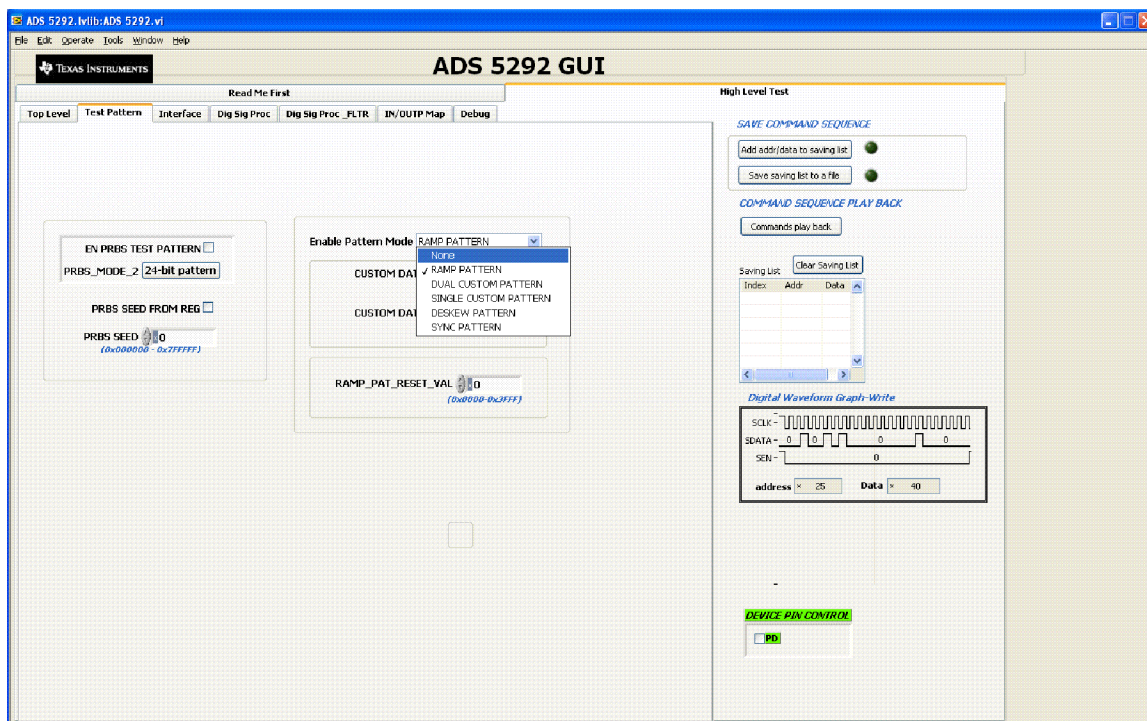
ADS 5292.lvlib:ADS 5292.vi

File Edit Operate Tools Window Help

TEXAS INSTRUMENTS

ADS 5292 GUI

Read Me First

High Level Test

Top Level | Test Pattern | Interface | Dig Sig Proc | Dig Sig Proc _FLTR | IN/OUTP Map | Debug

EN PRBS TEST PATTERN

PRBS_MODE_2 24-bit pattern

PRBS SEED FROM REG

PRBS SEED 0
(0x000000 - 0x7FFFFF)

Enable Pattern Mode RAMP PATTERN

None
✓ RAMP PATTERN
DUAL CUSTOM PATTERN
SINGLE CUSTOM PATTERN
DESKEW PATTERN
SYNC PATTERN

CUSTOM DAT

CUSTOM DAT

RAMP_PAT_RESET_VAL 0
(0x0000-0x3FFF)

SAVE COMMAND SEQUENCE

Add addr/data to saving list

Save saving list to a file

COMMAND SEQUENCE PLAY BACK

Commands play back

Saving List

Clear Saving List

| Index | Addr | Data |
|---|---|---|

Digital Waveform Graph-Write

SCLK
SDATA 0 0 0 0
SEN 0

address 25 Data 40

DEVICE PIN CONTROL

PD